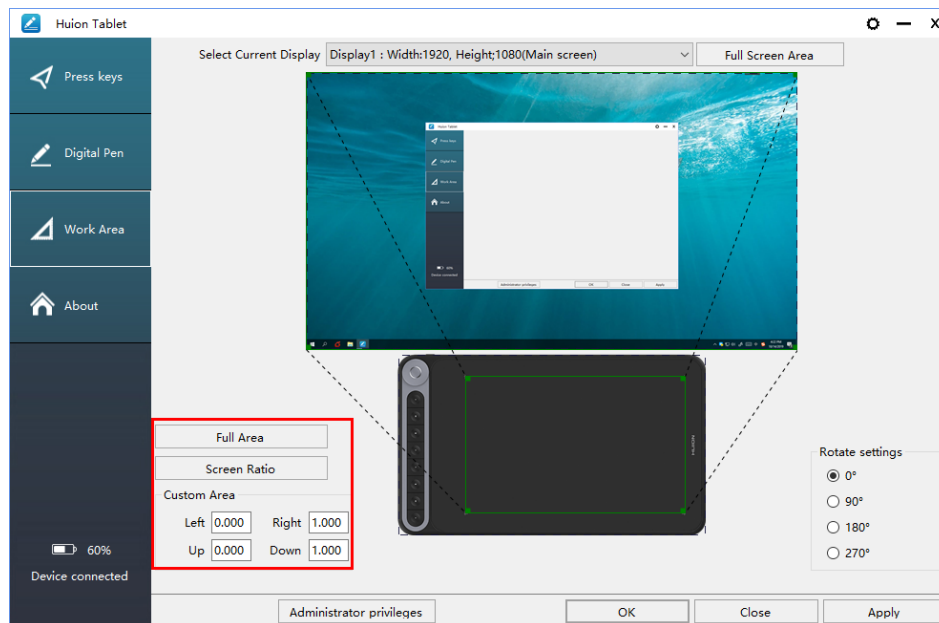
Huion Tablet

Press keys

Digital Pen

Work Area

About

60%

Device connected

Select Current Display Display1 : Width:1920, Height;1080(Main screen)

Full Screen Area

Huion Tablet

Press Keys

Digital Pen

Work Area

About

60%

Device connected

Administrator privileges

OK

Close

Apply

Full Area

Screen Ratio

Custom Area

Left 0.000

Right 1.000

Up 0.000

Down 1.000

Rotate settings

0°

90°

180°

270°

Administrator privileges

OK

Close

Apply